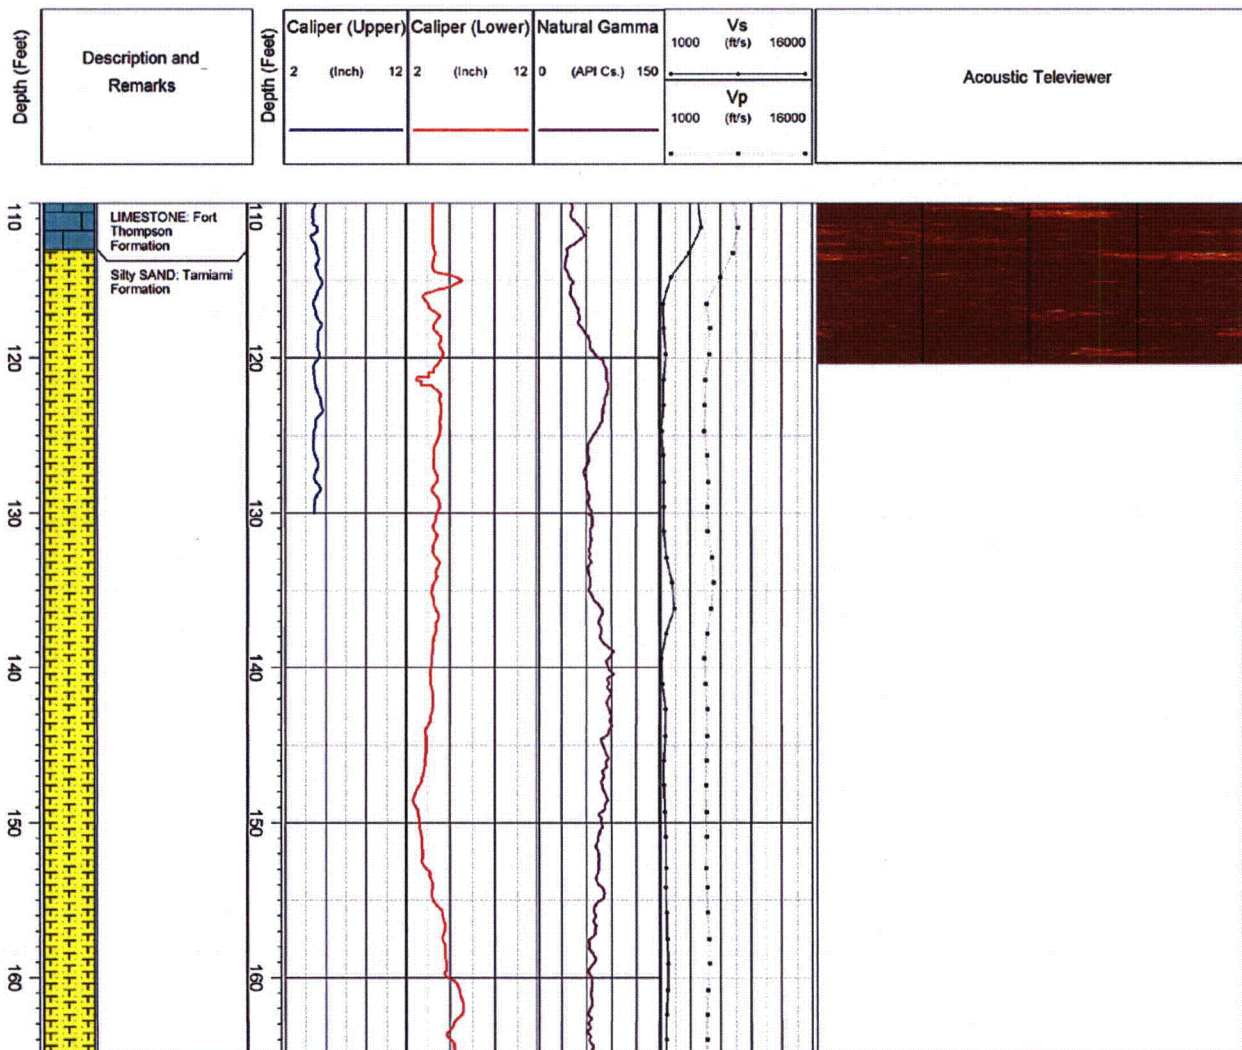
Depth (Feet)

Description and Remarks

Depth (Feet)

Caliper (Upper)
2 (Inch) 12

Caliper (Lower)
2 (Inch) 12

Natural Gamma
0 (API Cs.) 150

Vs
1000 (ft/s) 16000

Vp
1000 (ft/s) 16000

Acoustic Televiewer

110
120
130
140
150
160

LIMESTONE: Fort Thompson Formation

Silty SAND: Tamiami Formation

110
120
130
140
150
160